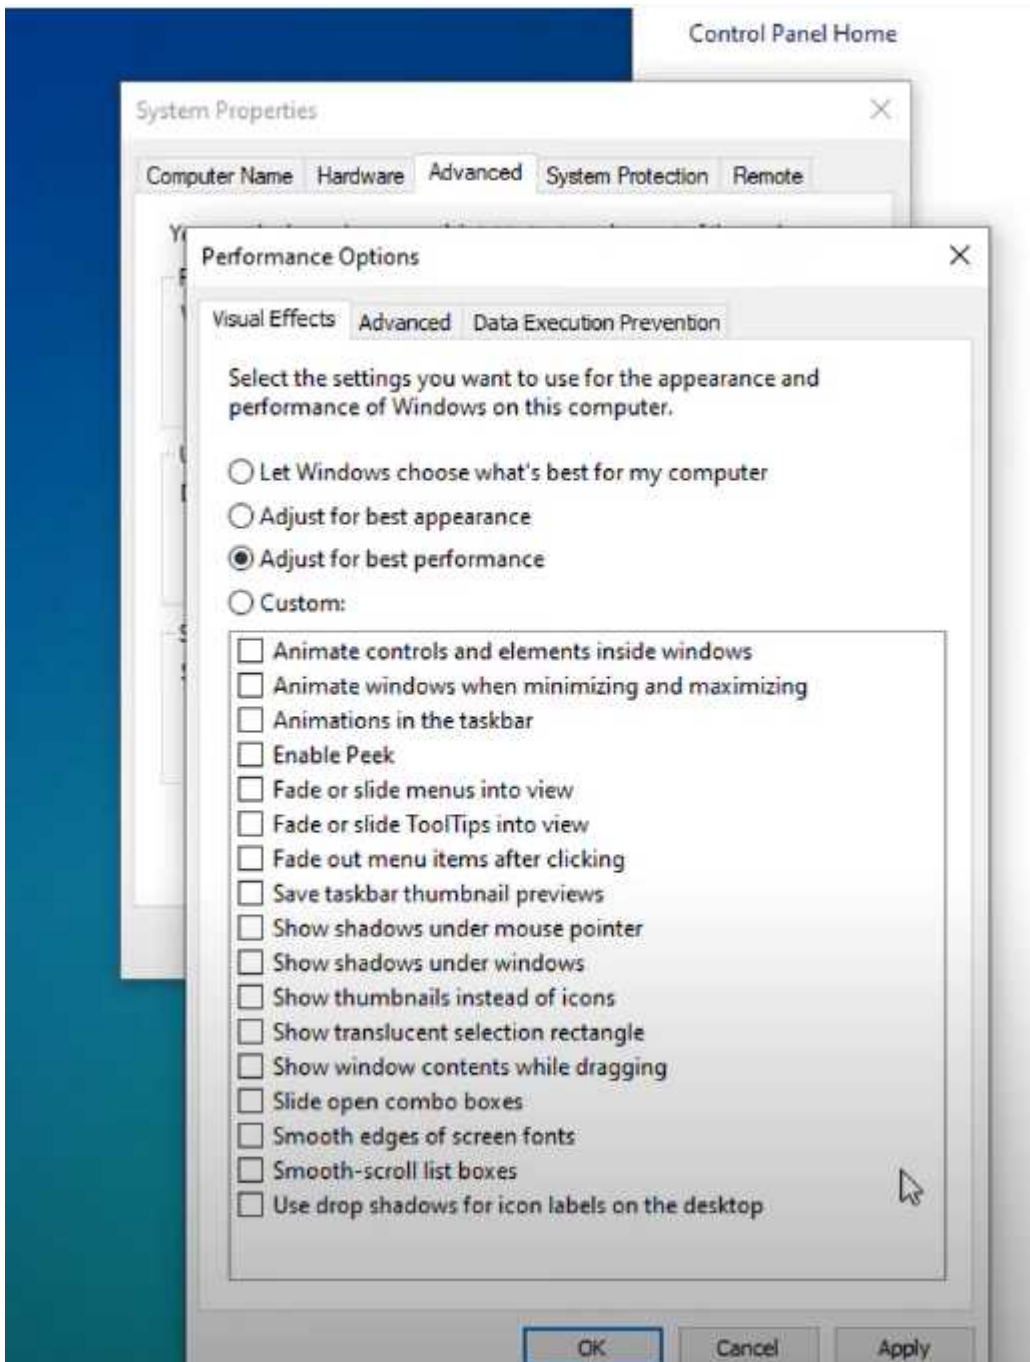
Control Panel Home

System Properties

Computer Name | Hardware | Advanced | System Protection | Remote

Performance Options

Visual Effects | Advanced | Data Execution Prevention

Select the settings you want to use for the appearance and performance of Windows on this computer.

Let Windows choose what's best for my computer
Adjust for best appearance
Adjust for best performance
Custom:

Animate controls and elements inside windows
Animate windows when minimizing and maximizing
Animations in the taskbar
Enable Peek
Fade or slide menus into view
Fade or slide ToolTips into view
Fade out menu items after clicking
Save taskbar thumbnail previews
Show shadows under mouse pointer
Show shadows under windows
Show thumbnails instead of icons
Show translucent selection rectangle
Show window contents while dragging
Slide open combo boxes
Smooth edges of screen fonts
Smooth-scroll list boxes
Use drop shadows for icon labels on the desktop

OK | Cancel | Apply